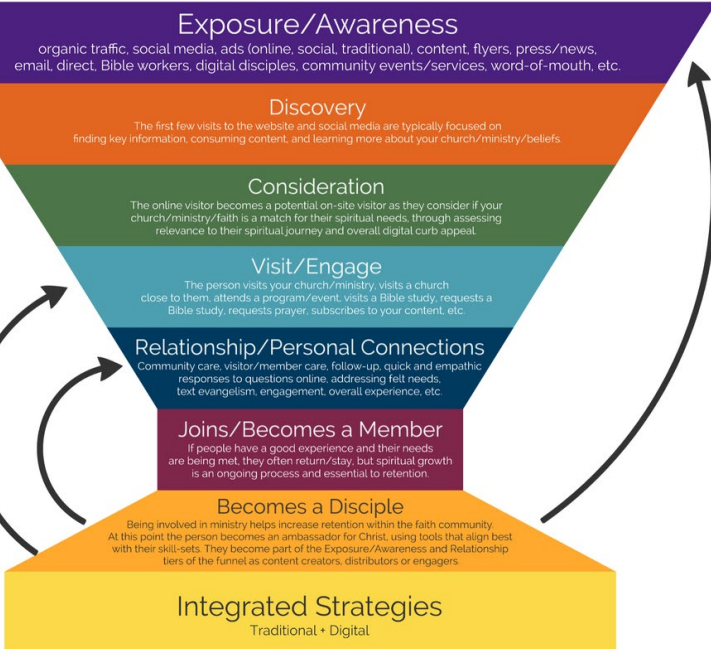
Exposure/Awareness
organic traffic, social media, ads (online, social, traditional), content, flyers, press/news, email, direct, Bible workers, digital disciples, community events/services, word-of-mouth, etc.

Discovery
The first few visits to the website and social media are typically focused on finding key information, consuming content, and learning more about your church/ministry/beliefs.

Consideration
The online visitor becomes a potential on-site visitor as they consider if your church/ministry/faith is a match for their spiritual needs, through assessing relevance to their spiritual journey and overall digital curb appeal.

Visit/Engage
The person visits your church/ministry, visits a church close to them, attends a program/event, visits a Bible study, requests a Bible study, requests prayer, subscribes to your content, etc.

Relationship/Personal Connections
Community care, visitor/member care, follow-up, quick and empathic responses to questions online, addressing felt needs, text evangelism, engagement, overall experience, etc.

Joins/Becomes a Member
If people have a good experience and their needs are being met, they often return/stay, but spiritual growth is an ongoing process and essential to retention.

Becomes a Disciple
Being involved in ministry helps increase retention within the faith community. At this point the person becomes an ambassador for Christ, using tools that align best with their skill-sets. They become part of the Exposure/Awareness and Relationship tiers of the funnel as content creators, distributors or engagers.

Integrated Strategies
Traditional + Digital